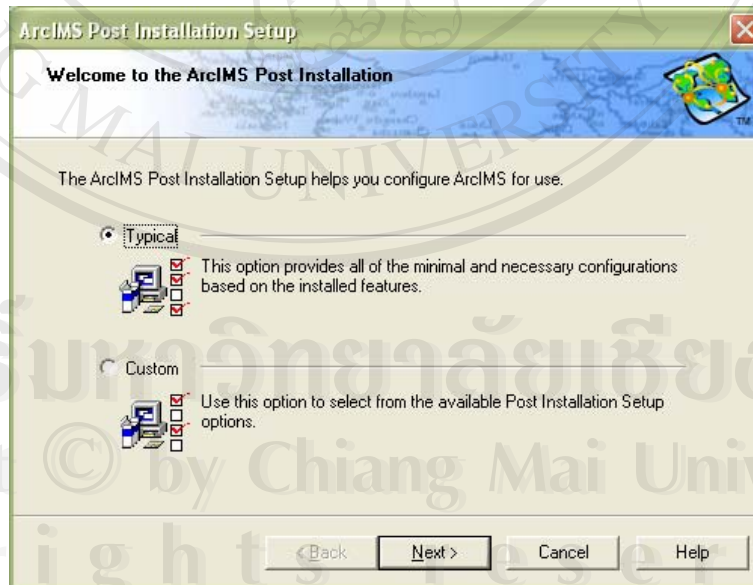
ArcIMS Post Installation Setup

Welcome to the ArcIMS Post Installation

TM

The ArcIMS Post Installation Setup helps you configure ArcIMS for use.

Typical

This option provides all of the minimal and necessary configurations based on the installed features.

Custom

Use this option to select from the available Post Installation Setup options.

< Back Next > Cancel Help

MAI UNIVERS

มหาวิทยาลัยเชียง

© by Chiang Mai Univ

ights reser